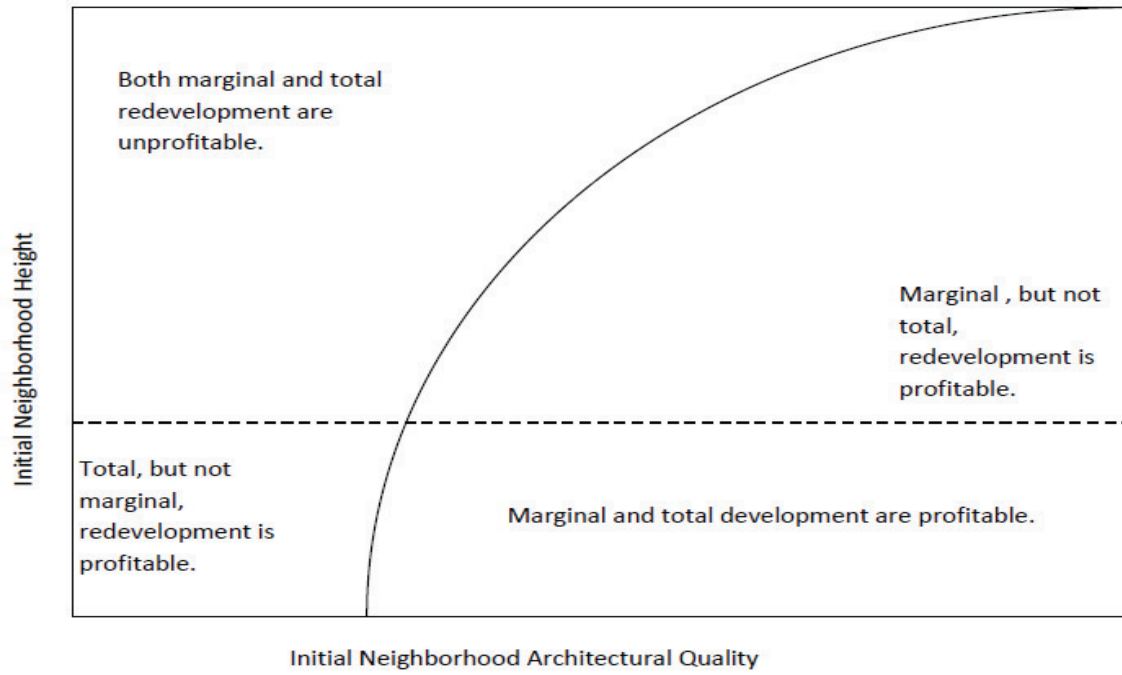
Initial Neighborhood Height

Both marginal and total redevelopment are unprofitable.

Marginal , but not total, redevelopment is profitable.

Total, but not marginal, redevelopment is profitable.

Marginal and total development are profitable.

Initial Neighborhood Architectural Quality